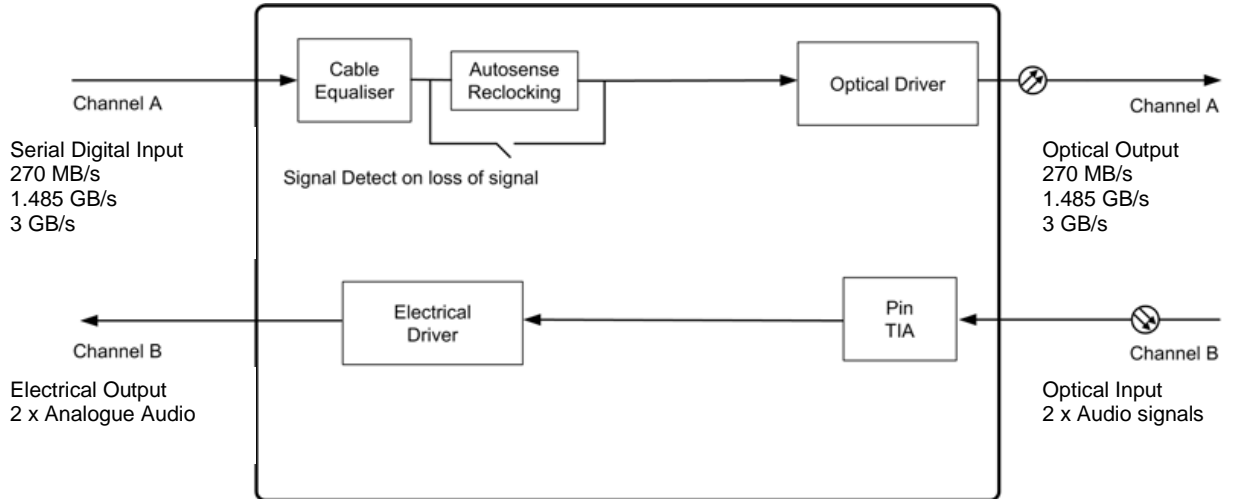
Channel A

Serial Digital Input
270 MB/s
1.485 GB/s
3 GB/s

Cable Equaliser

Autosense Reclocking

Signal Detect on loss of signal

Optical Driver

Channel A

Optical Output
270 MB/s
1.485 GB/s
3 GB/s

Channel B

Electrical Output
2 x Analogue Audio

Electrical Driver

Pin TIA

Channel B

Optical Input
2 x Audio signals